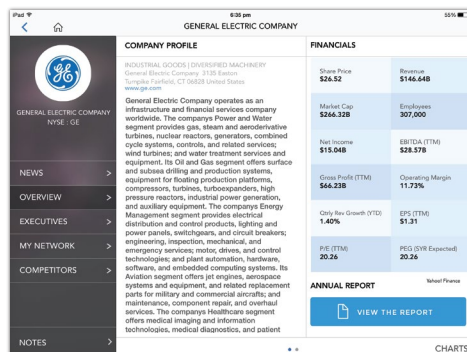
iPad
6:35 pm
55%
GENERAL ELECTRIC COMPANY

GENERAL ELECTRIC COMPANY
NYSE : GE

NEWS >
OVERVIEW >
EXECUTIVES >
MY NETWORK >
COMPETITORS >
NOTES >

COMPANY PROFILE

INDUSTRIAL GOODS | DIVERSIFIED MACHINERY
General Electric Company 3135 Easton Turnpike Fairfield, CT 06828 United States
www.ge.com

General Electric Company operates as an infrastructure and financial services company worldwide. The companys Power and Water segment provides gas, steam and aeroderivative turbines, nuclear reactors, generators, combined cycle systems, controls, and related services; wind turbines; and water treatment services and equipment. Its Oil and Gas segment offers surface and subsea drilling and production systems, equipment for floating production platforms, compressors, turbines, turboexpanders, high pressure reactors, industrial power generation, and auxiliary equipment. The companys Energy Management segment provides electrical distribution and control products, lighting and power panels, switchgears, and circuit breakers; engineering, inspection, mechanical, and emergency services; motor, drives, and control technologies; and plant automation, hardware, software, and embedded computing systems. Its Aviation segment offers jet engines, aerospace systems and equipment, and related replacement parts for military and commercial aircrafts; and maintenance, component repair, and overhaul services. The companys Healthcare segment offers medical imaging and information technologies, medical diagnostics, and patient

FINANCIALS

| Share Price $26.52 | Revenue $146.64B |
|---|---|
| Market Cap $266.32B | Employees 307,000 |
| Net Income $15.04B | EBITDA (TTM) $28.57B |
| Gross Profit (TTM) $66.23B | Operating Margin 11.73% |
| Qtrly Rev Growth (YTD) 1.40% | EPS (TTM) $1.31 |
| P/E (TTM) 20.26 | PEG (5YR Expected) 20.26 |

ANNUAL REPORT
Yahoo! Finance
VIEW THE REPORT

CHARTS